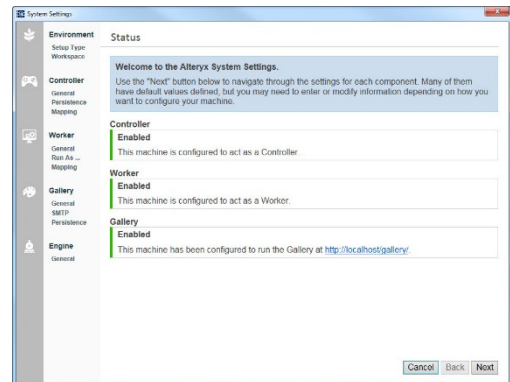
System Settings

Environment
Setup Type
Workspace

Controller
General
Persistence
Mapping

Worker
General
Run As ...
Mapping

Gallery
General
SMTP
Persistence

Engine
General

Status

Welcome to the Alteryx System Settings.
Use the "Next" button below to navigate through the settings for each component. Many of them have default values defined, but you may need to enter or modify information depending on how you want to configure your machine.

Controller
Enabled
This machine is configured to act as a Controller.

Worker
Enabled
This machine is configured to act as a Worker.

Gallery
Enabled
This machine has been configured to run the Gallery at http://localhost/gallery/.

Cancel Back Next